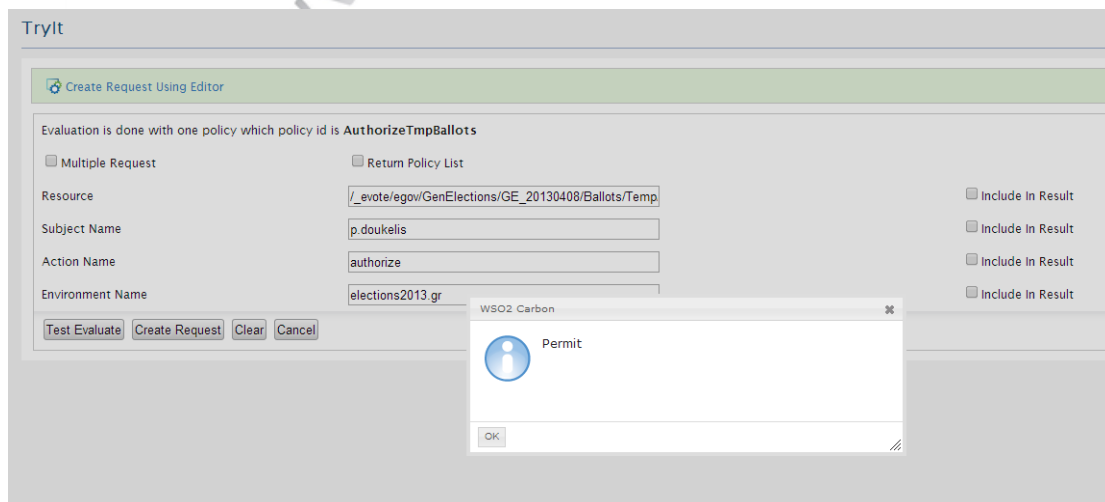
TryIt

Create Request Using Editor

Evaluation is done with one policy which policy id is **AuthorizeTmpBallots**

Multiple Request

Return Policy List

Resource /_evote/egov/GenElections/GE_20130408/Ballots/Temp. Include In Result

Subject Name p.doukelis Include In Result

Action Name authorize Include In Result

Environment Name elections2013.gr Include In Result

Test Evaluate Create Request Clear Cancel

WSO2 Carbon

Permit

OK